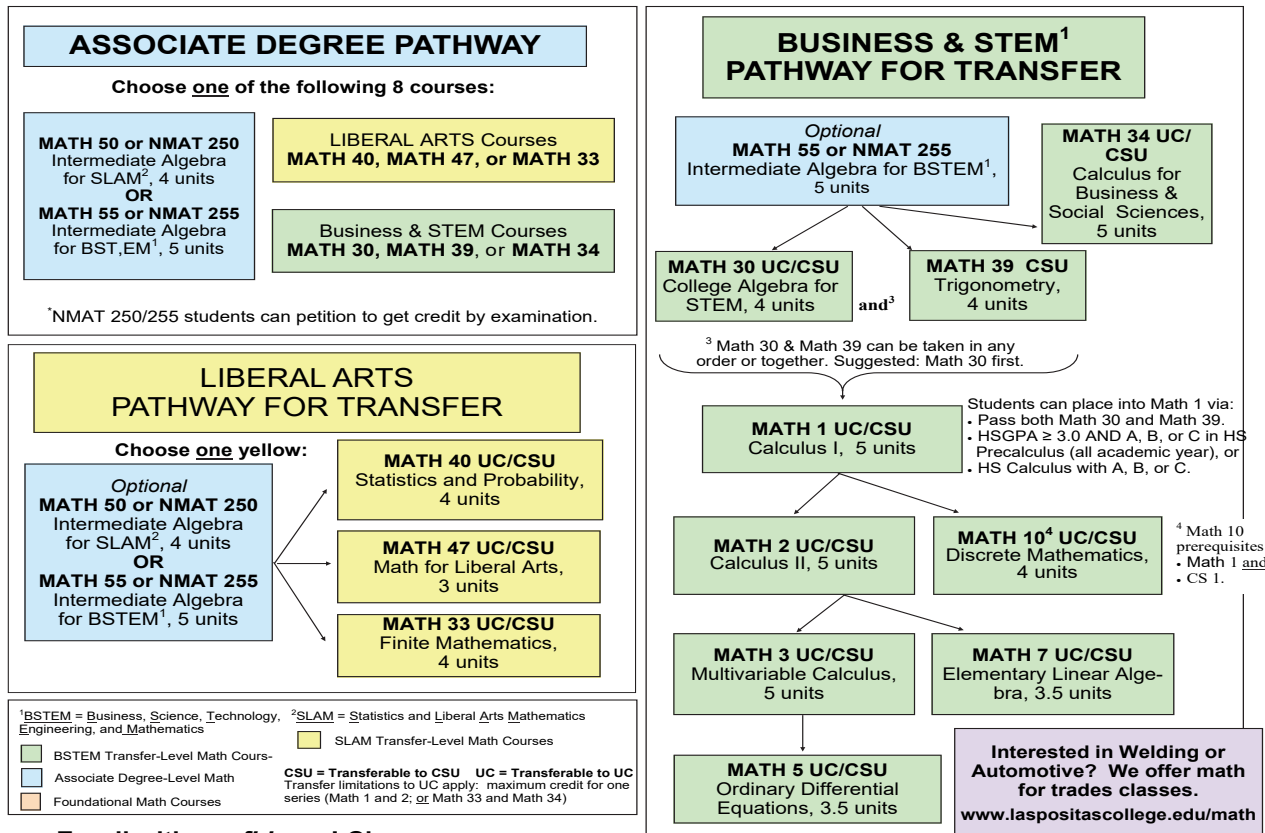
ASSOCIATE DEGREE PATHWAY

Choose one of the following 8 courses:

MATH 50 or NMAT 250 Intermediate Algebra for SLAM$^2$, 4 units
OR
MATH 55 or NMAT 255 Intermediate Algebra for BST,EM$^1$, 5 units

LIBERAL ARTS Courses
MATH 40, MATH 47, or MATH 33

Business & STEM Courses
MATH 30, MATH 39, or MATH 34

*NMAT 250/255 students can petition to get credit by examination.

LIBERAL ARTS PATHWAY FOR TRANSFER

Choose one yellow:

Optional
MATH 50 or NMAT 250
Intermediate Algebra for SLAM$^2$, 4 units
OR
MATH 55 or NMAT 255
Intermediate Algebra for BSTEM$^1$, 5 units

MATH 40 UC/CSU
Statistics and Probability, 4 units

MATH 47 UC/CSU
Math for Liberal Arts, 3 units

MATH 33 UC/CSU
Finite Mathematics, 4 units

$^1$BSTEM = Business, Science, Technology, Engineering, and Mathematics
$^2$SLAM = Statistics and Liberal Arts Mathematics

BSTEM Transfer-Level Math Cours-
SLAM Transfer-Level Math Courses
Associate Degree-Level Math
Foundational Math Courses

CSU = Transferable to CSU UC = Transferable to UC
Transfer limitations to UC apply: maximum credit for one series (Math 1 and 2; or Math 33 and Math 34)

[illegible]

BUSINESS & STEM$^1$
PATHWAY FOR TRANSFER

Optional
MATH 55 or NMAT 255
Intermediate Algebra for BSTEM$^1$, 5 units

MATH 34 UC/CSU
Calculus for Business & Social Sciences, 5 units

MATH 30 UC/CSU
College Algebra for STEM, 4 units

and$^3$

MATH 39 CSU
Trigonometry, 4 units

$^3$ Math 30 & Math 39 can be taken in any order or together. Suggested: Math 30 first.

MATH 1 UC/CSU
Calculus I, 5 units

Students can place into Math 1 via:
• Pass both Math 30 and Math 39.
• HSGPA ≥ 3.0 AND A, B, or C in HS Precalculus (all academic year), or
• HS Calculus with A, B, or C.

MATH 2 UC/CSU
Calculus II, 5 units

MATH 10$^4$ UC/CSU
Discrete Mathematics, 4 units

$^4$ Math 10 prerequisites
• Math 1 and
• CS 1.

MATH 3 UC/CSU
Multivariable Calculus, 5 units

MATH 7 UC/CSU
Elementary Linear Algebra, 3.5 units

MATH 5 UC/CSU
Ordinary Differential Equations, 3.5 units

Interested in Welding or Automotive? We offer math for trades classes.
www.laspositascollege.edu/math